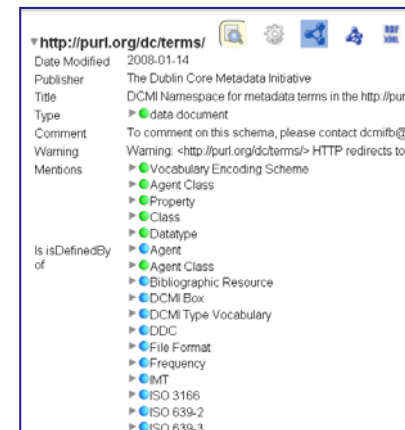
▼http://purl.org/dc/terms/

RDF XML

| | |
|---|---|
| Date Modified | 2008-01-14 |
| Publisher | The Dublin Core Metadata Initiative |
| Title | DCMI Namespace for metadata terms in the http://pur |
| Type | ▶ data document |
| Comment | To comment on this schema, please contact dcmifb@ |
| Warning | Warning: <http://purl.org/dc/terms/> HTTP redirects to |
| Mentions | ▶ Vocabulary Encoding Scheme<br>▶ Agent Class<br>▶ Property<br>▶ Class<br>▶ Datatype |
| Is isDefinedBy of | ▶ Agent<br>▶ Agent Class<br>▶ Bibliographic Resource<br>▶ DCMI Box<br>▶ DCMI Type Vocabulary<br>▶ DDC<br>▶ File Format<br>▶ Frequency<br>▶ IMT<br>▶ ISO 3166<br>▶ ISO 639-2<br>▶ ISO 639-3 |